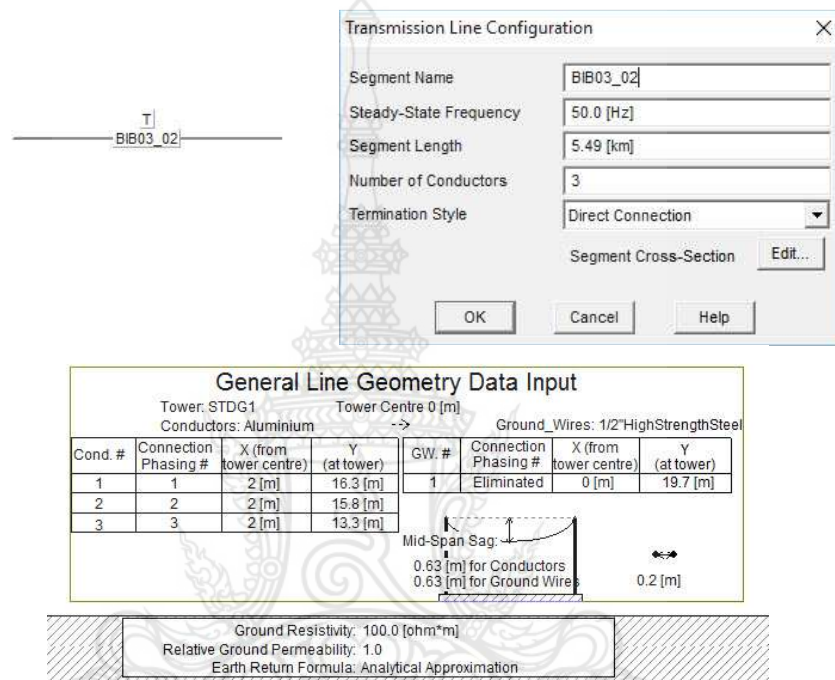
T
BIB03_02

Transmission Line Configuration ×

Segment Name | BIB03_02
Steady-State Frequency | 50.0 [Hz]
Segment Length | 5.49 [km]
Number of Conductors | 3
Termination Style | Direct Connection
Segment Cross-Section | Edit...

OK | Cancel | Help

General Line Geometry Data Input

Tower: STDG1 Tower Centre 0 [m]
Conductors: Aluminium -->
Ground_Wires: 1/2"HighStrengthSteel

| Cond. # | Connection Phasing # | X (from tower centre) | Y (at tower) |
|---|---|---|---|
| 1 | 1 | 2 [m] | 16.3 [m] |
| 2 | 2 | 2 [m] | 15.8 [m] |
| 3 | 3 | 2 [m] | 13.3 [m] |

| GW. # | Connection Phasing # | X (from tower centre) | Y (at tower) |
|---|---|---|---|
| 1 | Eliminated | 0 [m] | 19.7 [m] |

Mid-Span Sag:
0.63 [m] for Conductors
0.63 [m] for Ground Wires
0.2 [m]

Ground Resistivity: 100.0 [ohm*m]
Relative Ground Permeability: 1.0
Earth Return Formula: Analytical Approximation